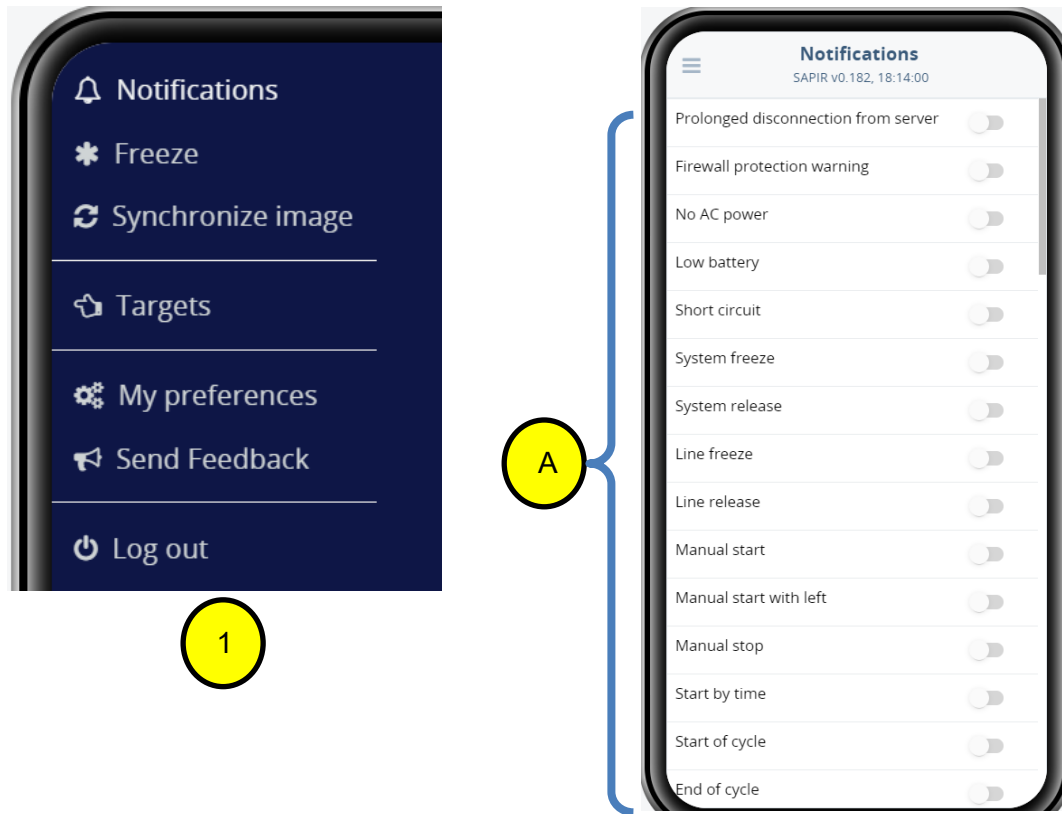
Notifications
Freeze
Synchronize image
Targets
My preferences
Send Feedback
Log out

1

Notifications
SAPIR v0.182, 18:14:00

A

Prolonged disconnection from server
Firewall protection warning
No AC power
Low battery
Short circuit
System freeze
System release
Line freeze
Line release
Manual start
Manual start with left
Manual stop
Start by time
Start of cycle
End of cycle